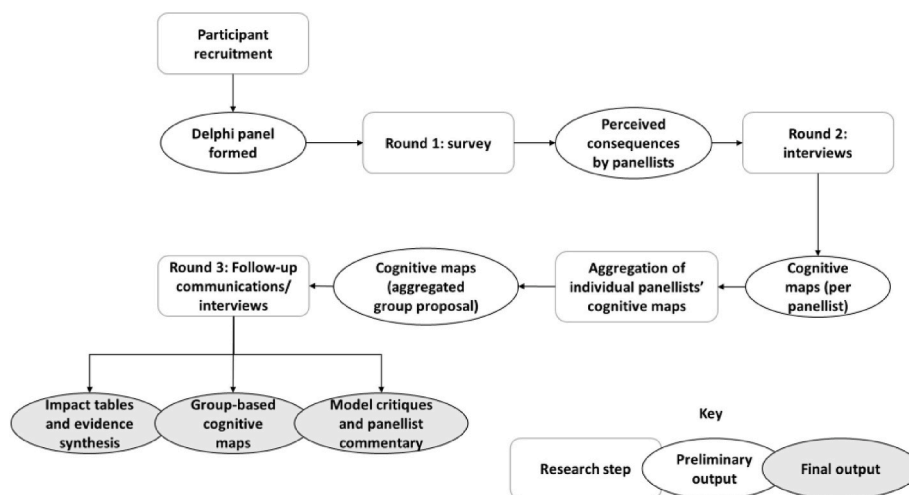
Participant recruitment

Delphi panel formed

Round 1: survey

Perceived consequences by panellists

Round 2: interviews

Cognitive maps (per panellist)

Aggregation of individual panellists' cognitive maps

Cognitive maps (aggregated group proposal)

Round 3: Follow-up communications/ interviews

Impact tables and evidence synthesis

Group-based cognitive maps

Model critiques and panellist commentary

Key

Research step

Preliminary output

Final output